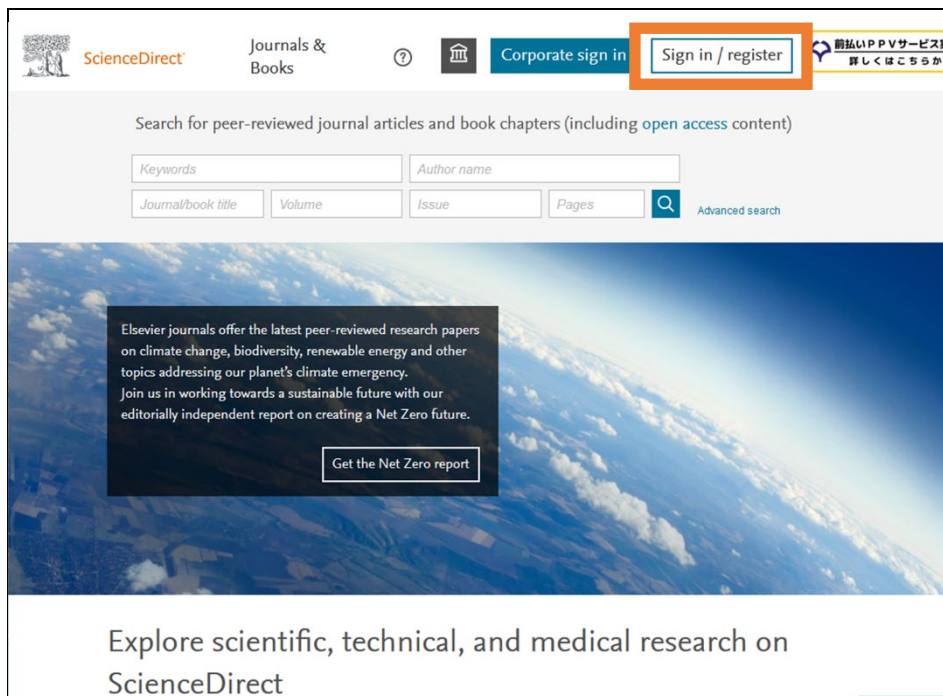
ScienceDirect

Journals & Books

?

Corporate sign in

Sign in / register

前払いPPVサービス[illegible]
詳しくはこちらか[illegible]

Search for peer-reviewed journal articles and book chapters (including open access content)

Keywords

Author name

Journal/book title

Volume

Issue

Pages

Advanced search

Elsevier journals offer the latest peer-reviewed research papers on climate change, biodiversity, renewable energy and other topics addressing our planet's climate emergency.
Join us in working towards a sustainable future with our editorially independent report on creating a Net Zero future.

Get the Net Zero report

Explore scientific, technical, and medical research on ScienceDirect